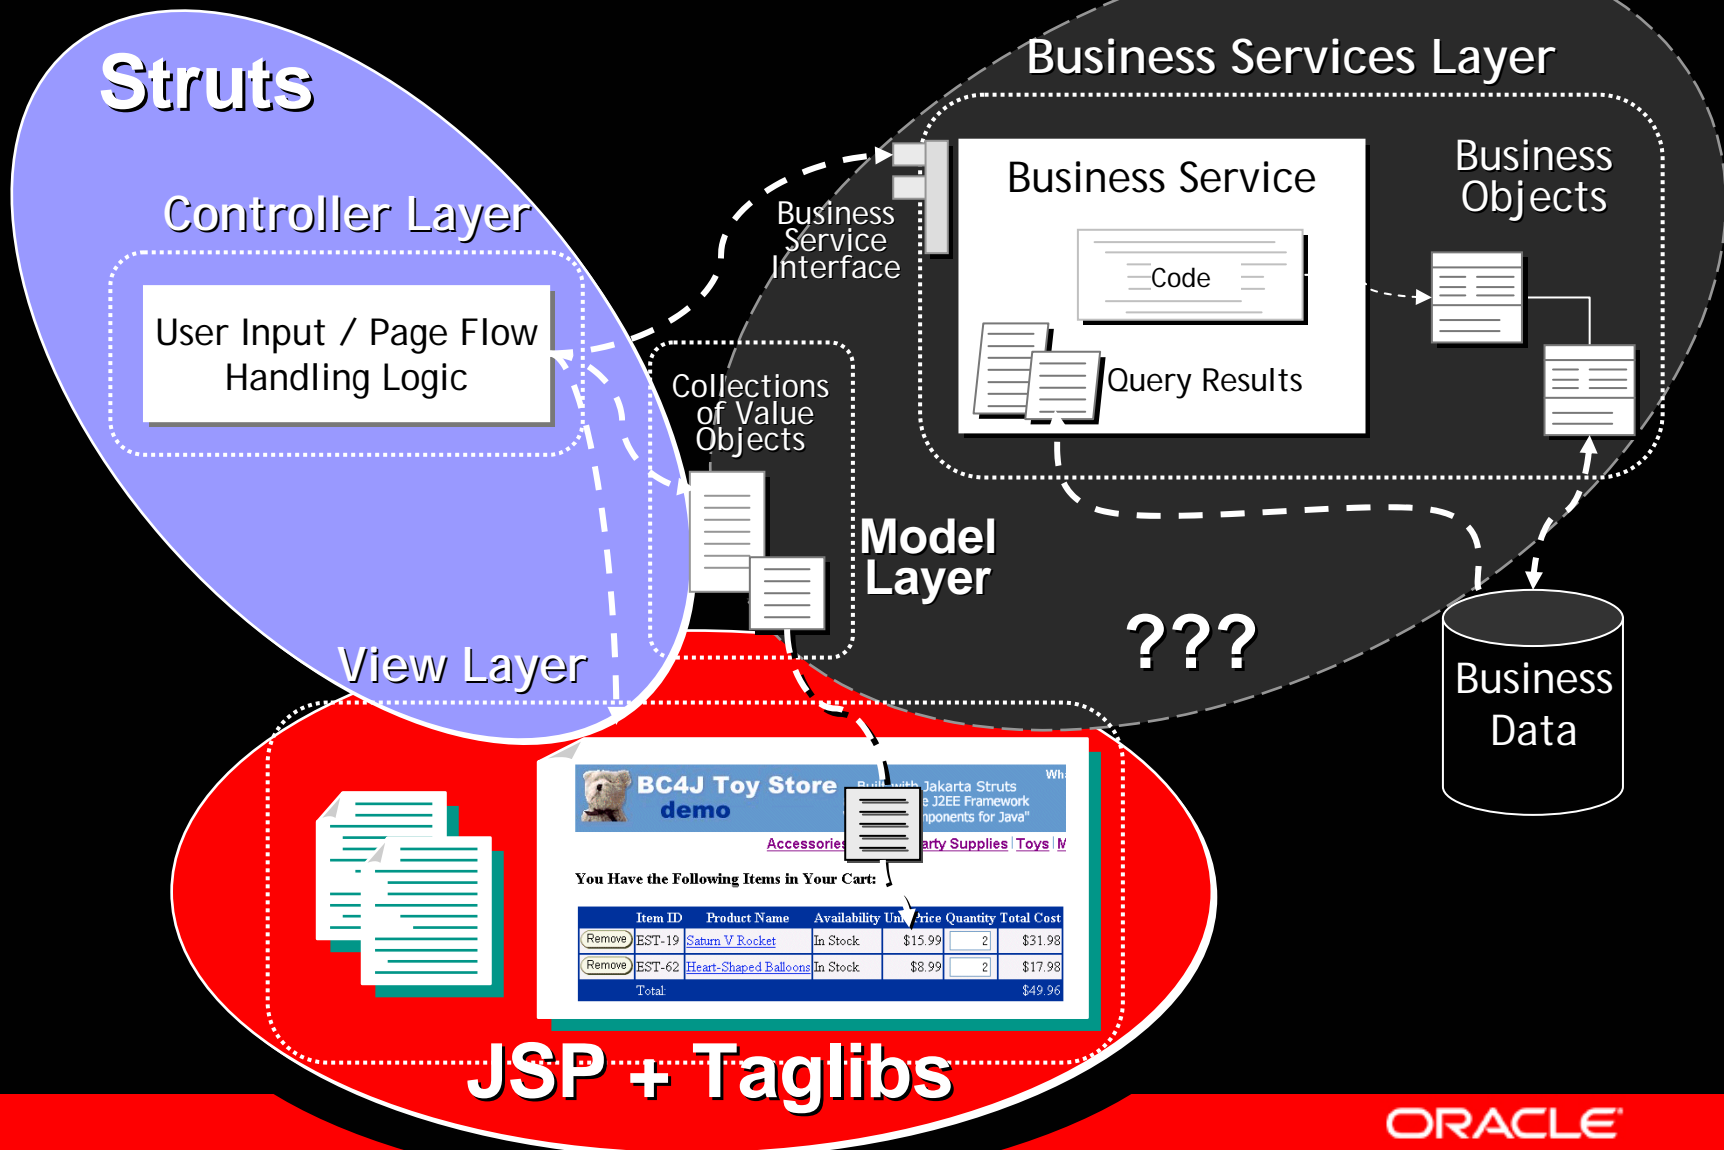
Struts

Business Services Layer

Controller Layer

User Input / Page Flow Handling Logic

Business Service Interface

Business Service

Code

Query Results

Business Objects

Collections of Value Objects

Model Layer

???

View Layer

Business Data

BC4J Toy Store demo

Built with Jakarta Struts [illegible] J2EE Framework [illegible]ponents for Java"

Wh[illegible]

Accessories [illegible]arty Supplies | Toys | M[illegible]

You Have the Following Items in Your Cart:

| | Item ID | Product Name | Availability | Unit Price | Quantity | Total Cost |
|---|---|---|---|---|---|---|
| Remove | EST-19 | Saturn V Rocket | In Stock | $15.99 | 2 | $31.98 |
| Remove | EST-62 | Heart-Shaped Balloons | In Stock | $8.99 | 2 | $17.98 |
| | Total: | | | | | $49.96 |

JSP + Taglibs

ORACLE